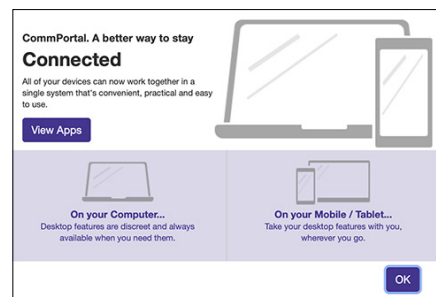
CommPortal. A better way to stay

Connected

All of your devices can now work together in a single system that's convenient, practical and easy to use.

View Apps

On your Computer...
Desktop features are discreet and always available when you need them.

On your Mobile / Tablet...
Take your desktop features with you, wherever you go.

OK